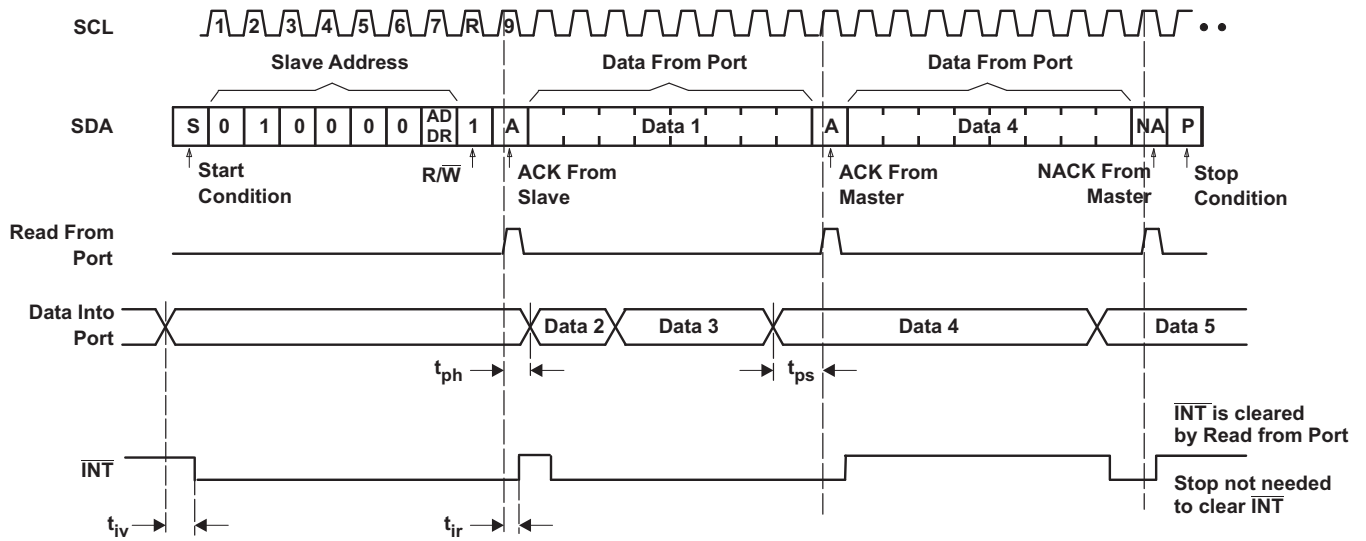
SCL 1 2 3 4 5 6 7 R 9

Slave Address

Data From Port

Data From Port

SDA S 0 1 0 0 0 0 AD DR 1 A Data 1 A Data 4 NA P

Start Condition

$R/\overline{W}$

ACK From Slave

ACK From Master

NACK From Master

Stop Condition

Read From Port

Data Into Port

Data 2

Data 3

Data 4

Data 5

$t_{ph}$

$t_{ps}$

$\overline{INT}$ is cleared by Read from Port

$\overline{INT}$

Stop not needed to clear $\overline{INT}$

$t_{iv}$

$t_{ir}$